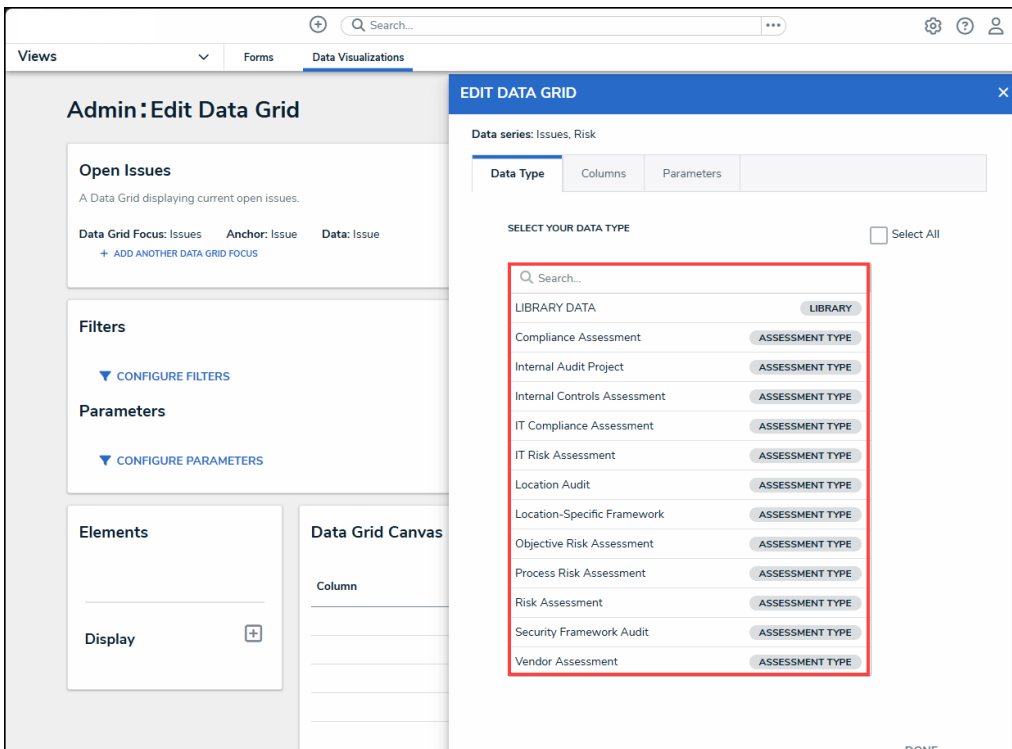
Search...

Views Forms Data Visualizations

Admin: Edit Data Grid

Open Issues
A Data Grid displaying current open issues.
Data Grid Focus: Issues Anchor: Issue Data: Issue
+ ADD ANOTHER DATA GRID FOCUS

Filters
CONFIGURE FILTERS

Parameters
CONFIGURE PARAMETERS

Elements

Display

Data Grid Canvas
Column

EDIT DATA GRID
Data series: Issues, Risk

Data Type | Columns | Parameters

SELECT YOUR DATA TYPE
Select All

Search...

| | |
|---|---|
| LIBRARY DATA | LIBRARY |
| Compliance Assessment | ASSESSMENT TYPE |
| Internal Audit Project | ASSESSMENT TYPE |
| Internal Controls Assessment | ASSESSMENT TYPE |
| IT Compliance Assessment | ASSESSMENT TYPE |
| IT Risk Assessment | ASSESSMENT TYPE |
| Location Audit | ASSESSMENT TYPE |
| Location-Specific Framework | ASSESSMENT TYPE |
| Objective Risk Assessment | ASSESSMENT TYPE |
| Process Risk Assessment | ASSESSMENT TYPE |
| Risk Assessment | ASSESSMENT TYPE |
| Security Framework Audit | ASSESSMENT TYPE |
| Vendor Assessment | ASSESSMENT TYPE |

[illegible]